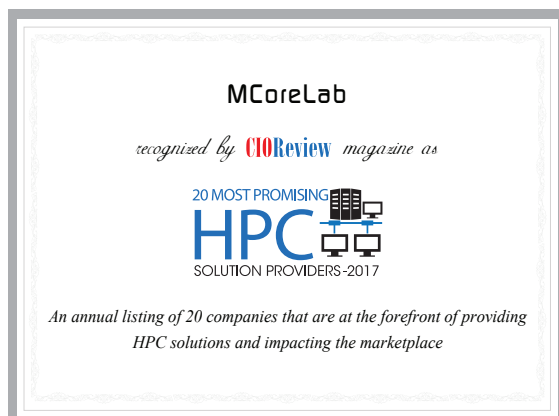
MCoreLab

recognized by CIOReview magazine as

20 MOST PROMISING
HPC
SOLUTION PROVIDERS-2017

An annual listing of 20 companies that are at the forefront of providing HPC solutions and impacting the marketplace